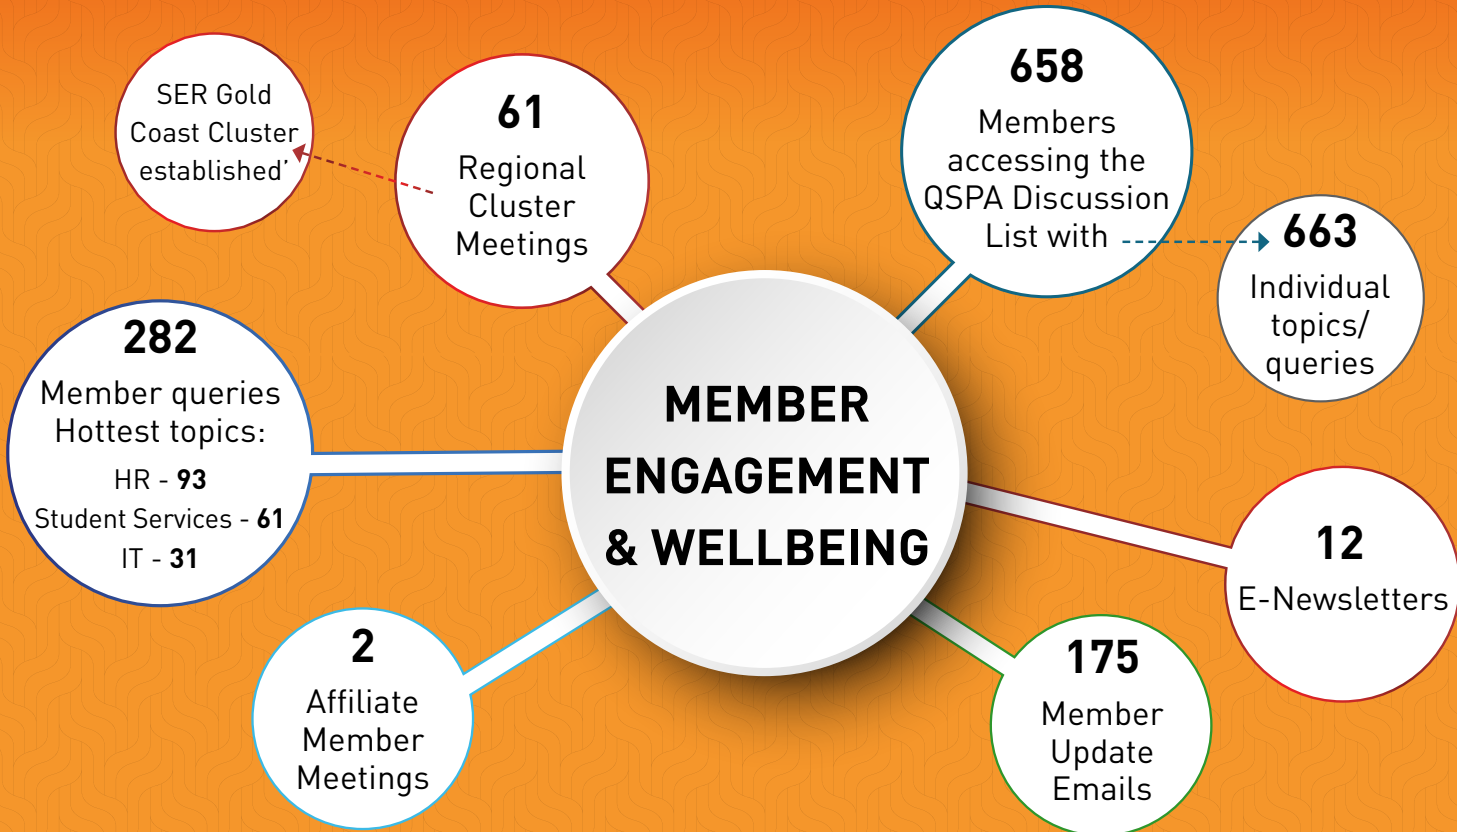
SER Gold Coast Cluster established'

61
Regional Cluster Meetings

658
Members accessing the QSPA Discussion List with

663
Individual topics/ queries

282
Member queries Hottest topics:
HR - 93
Student Services - 61
IT - 31

MEMBER ENGAGEMENT & WELLBEING

12
E-Newsletters

2
Affiliate Member Meetings

175
Member Update Emails